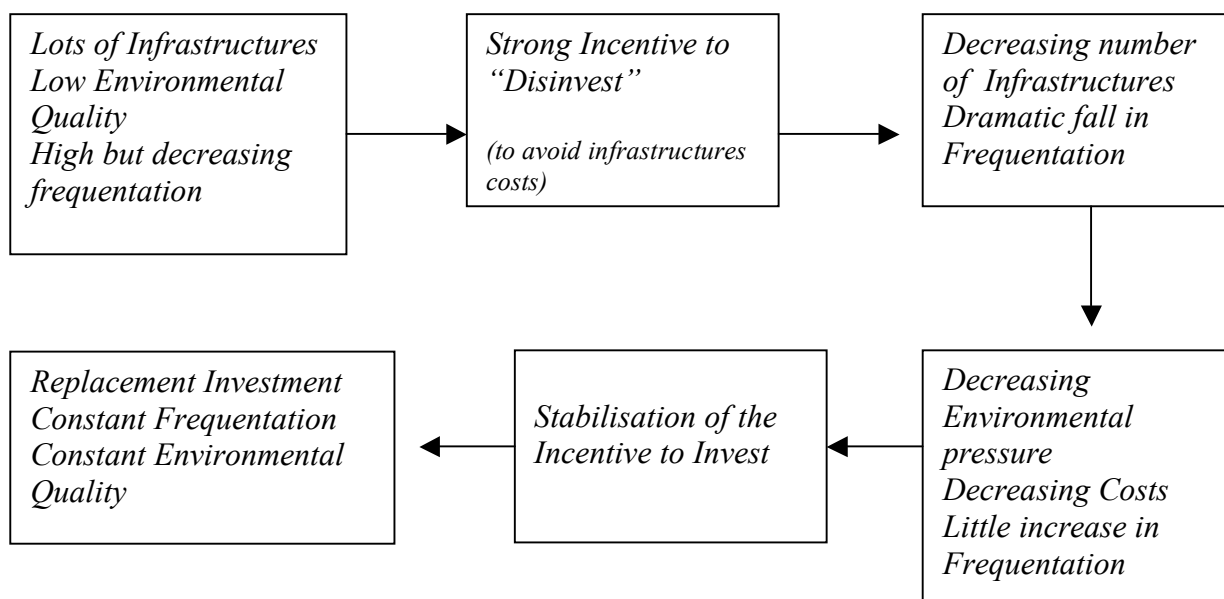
Lots of Infrastructures
Low Environmental Quality
High but decreasing frequentation

Strong Incentive to "Disinvest"

(to avoid infrastructures costs)

Decreasing number of Infrastructures
Dramatic fall in Frequentation

Decreasing Environmental pressure
Decreasing Costs
Little increase in Frequentation

Stabilisation of the Incentive to Invest

Replacement Investment
Constant Frequentation
Constant Environmental Quality